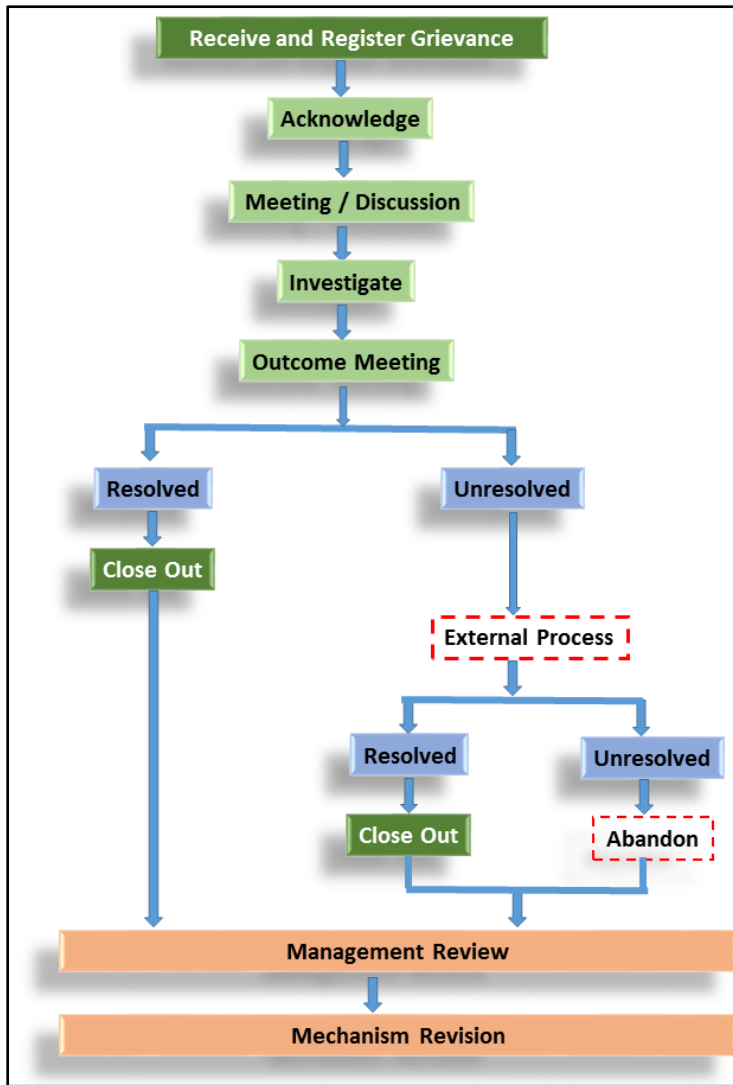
Receive and Register Grievance

Acknowledge

Meeting / Discussion

Investigate

Outcome Meeting

Resolved

Unresolved

Close Out

External Process

Resolved

Unresolved

Close Out

Abandon

Management Review

Mechanism Revision